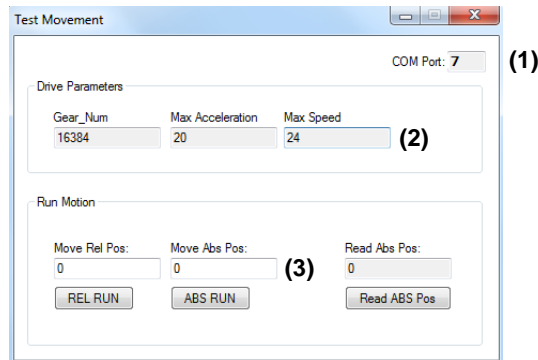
Test Movement

COM Port: 7

(1)

Drive Parameters

Gear_Num
16384

Max Acceleration
20

Max Speed
24

(2)

Run Motion

Move Rel Pos:
0

REL RUN

Move Abs Pos:
0

ABS RUN

(3)

Read Abs Pos:
0

Read ABS Pos